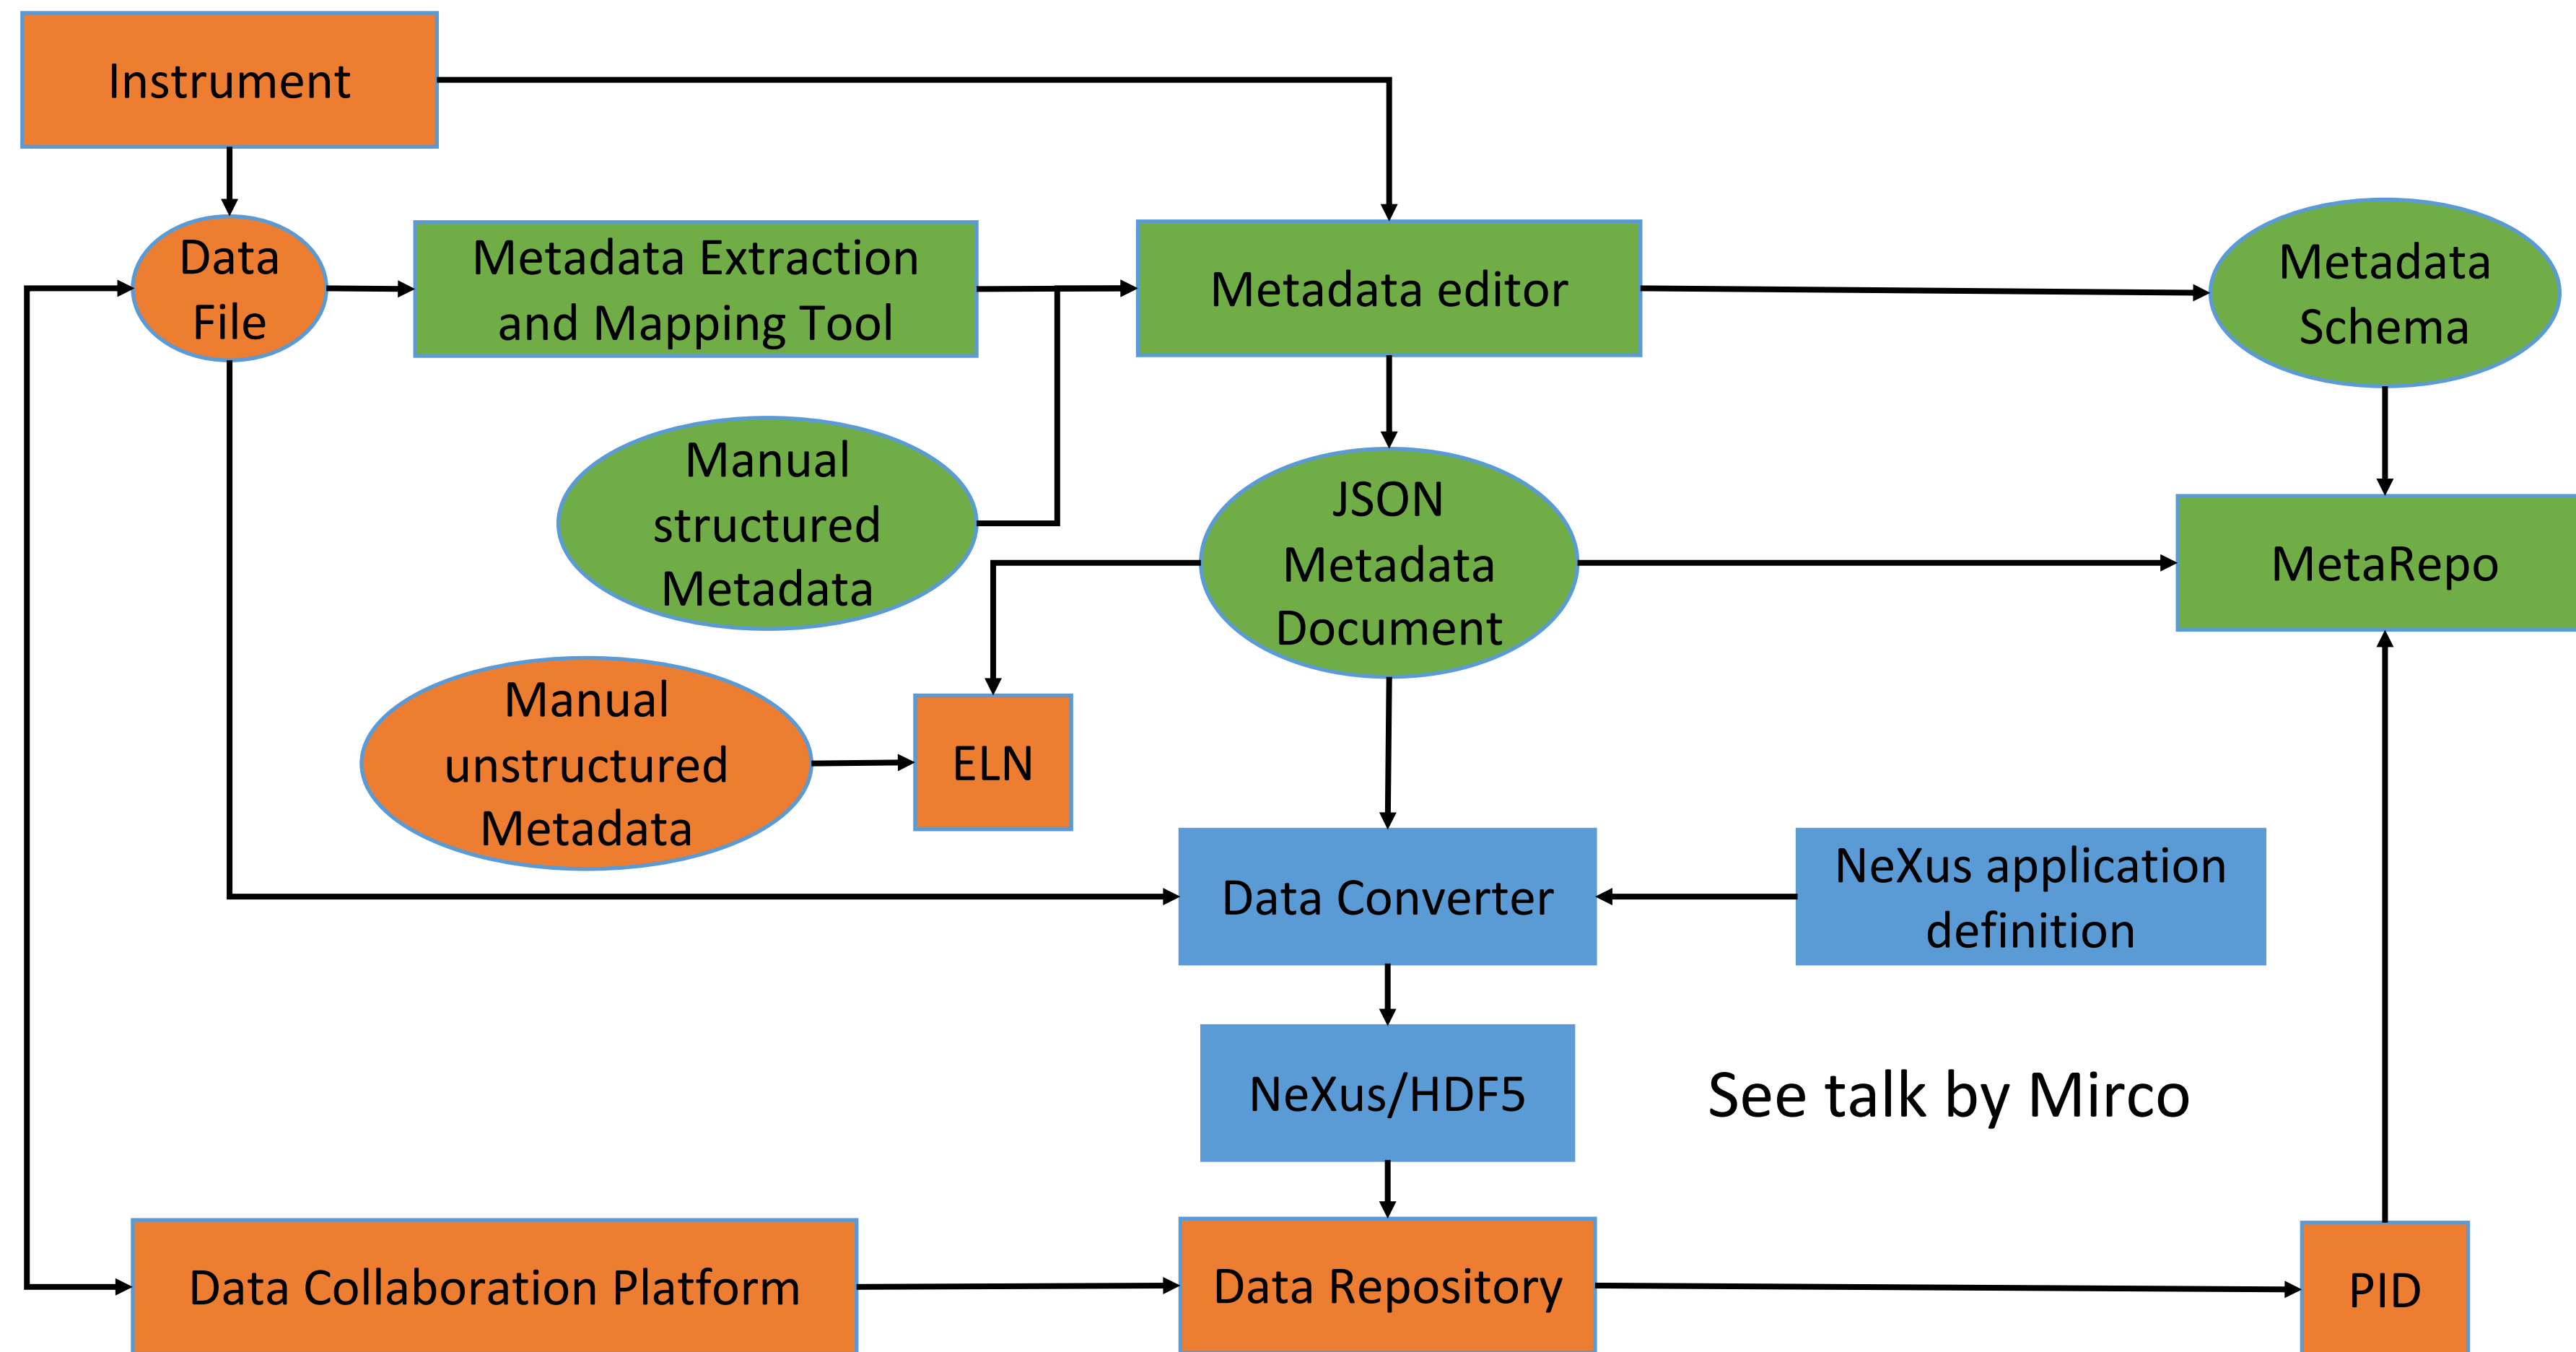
Instrument

Data File

Metadata Extraction and Mapping Tool

Metadata editor

Metadata Schema

Manual structured Metadata

JSON Metadata Document

MetaRepo

Manual unstructured Metadata

ELN

Data Converter

NeXus application definition

NeXus/HDF5

See talk by Mirco

Data Collaboration Platform

Data Repository

PID